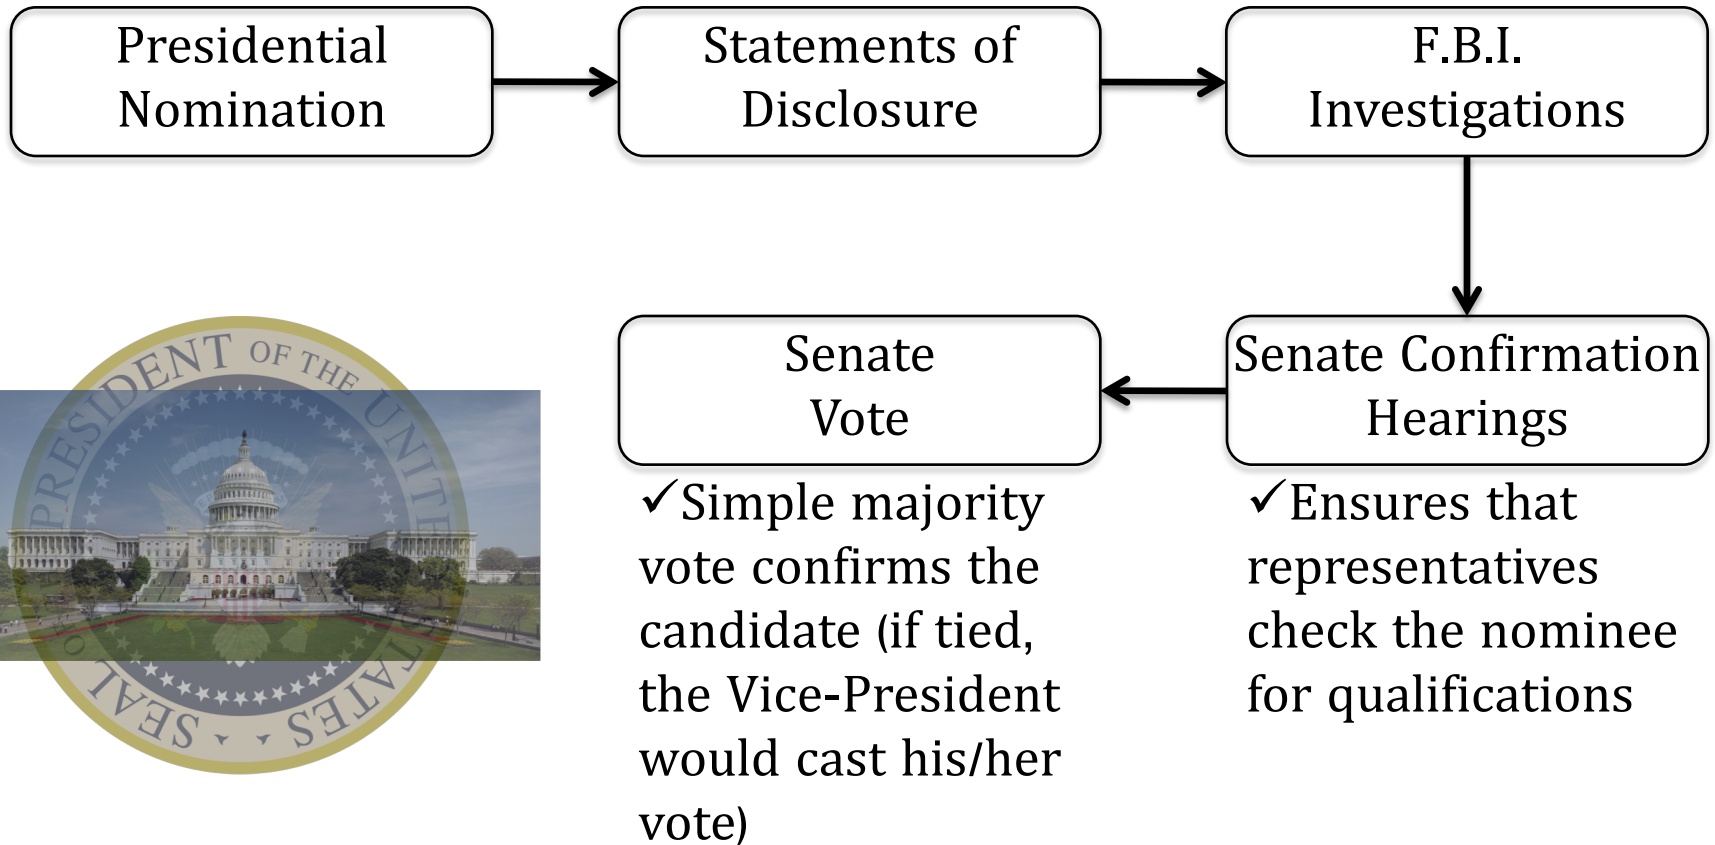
Presidential Nomination

Statements of Disclosure

F.B.I. Investigations

Senate Confirmation Hearings

Senate Vote

✓Simple majority vote confirms the candidate (if tied, the Vice-President would cast his/her vote)

✓Ensures that representatives check the nominee for qualifications

SEAL OF THE PRESIDENT OF THE UNITED STATES